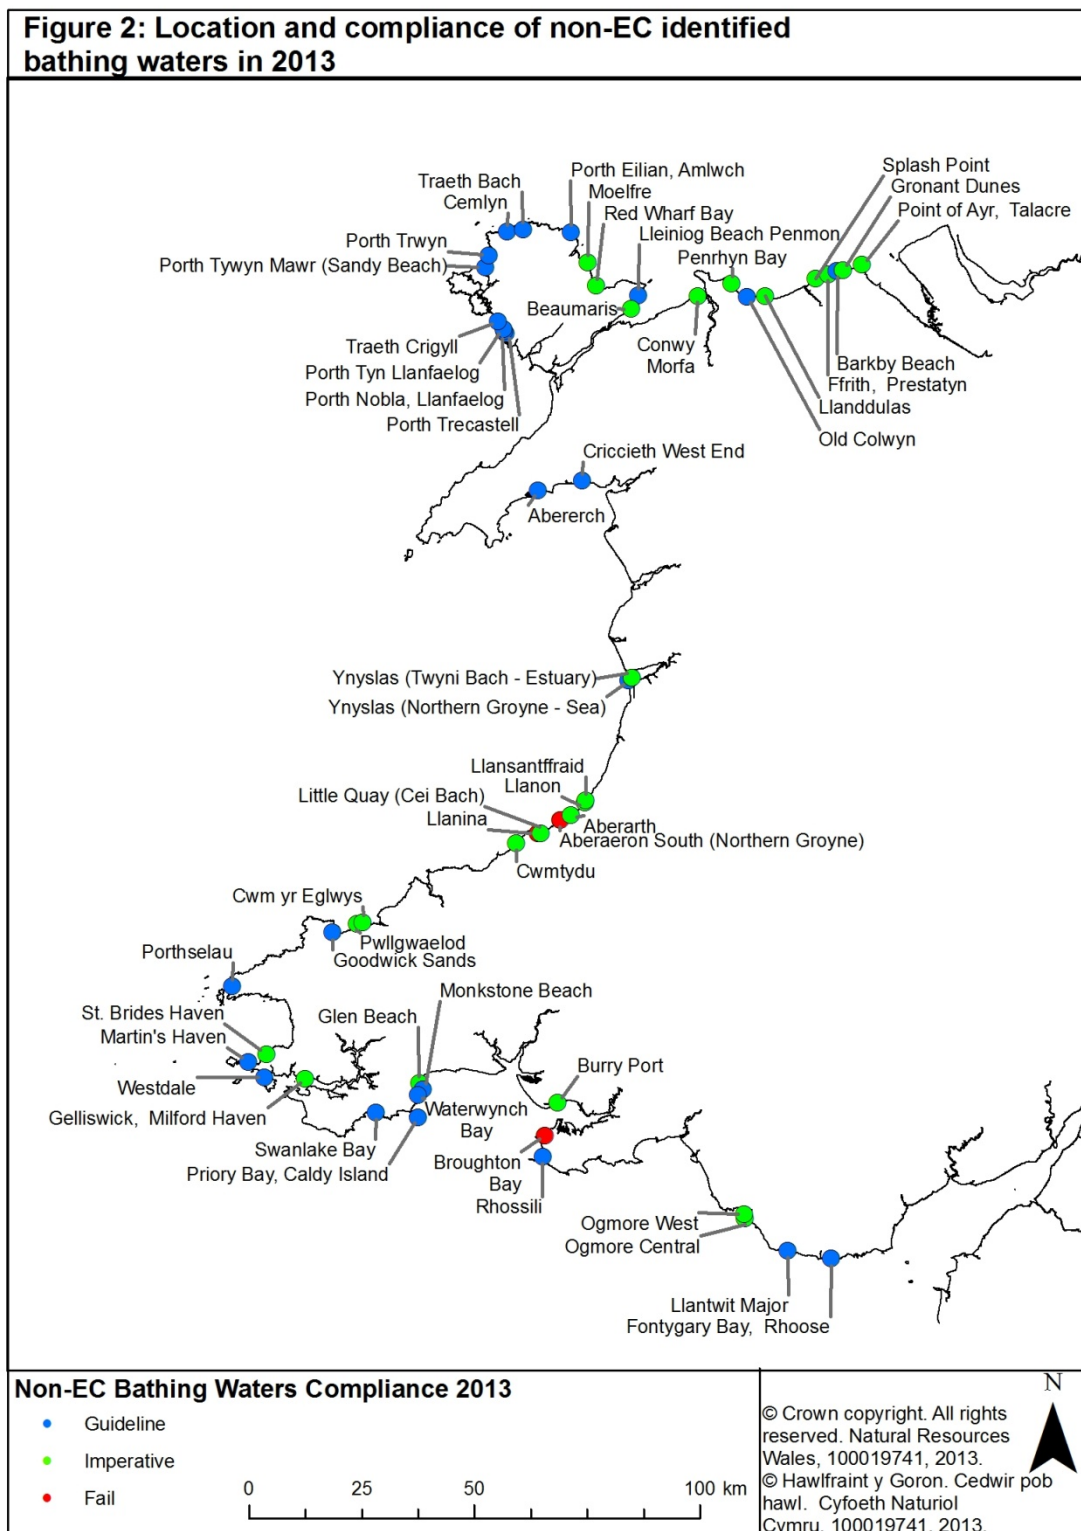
Figure 2: Location and compliance of non-EC identified bathing waters in 2013

Traeth Bach
Cemlyn
Porth Eilian, Amlwch
Moelfre
Red Wharf Bay
Lleiniog Beach Penmon
Penrhyn Bay
Splash Point
Gronant Dunes
Point of Ayr, Talacre
Porth Trwyn
Porth Tywyn Mawr (Sandy Beach)
Beaumaris
Conwy Morfa
Traeth Crigyll
Porth Tyn Llanfaelog
Porth Nobla, Llanfaelog
Porth Trecastell
Barkby Beach
Ffrith, Prestatyn
Llanddulas
Old Colwyn
Criccieth West End
Abererch
Ynyslas (Twyni Bach - Estuary)
Ynyslas (Northern Groyne - Sea)
Llansantffraid
Llanon
Little Quay (Cei Bach)
Llanina
Aberarth
Aberaeron South (Northern Groyne)
Cwmtydu
Cwm yr Eglwys
Pwllgwaelod
Goodwick Sands
Porthselau
Monkstone Beach
St. Brides Haven
Martin's Haven
Glen Beach
Burry Port
Westdale
Gelliswick, Milford Haven
Waterwynch Bay
Swanlake Bay
Priory Bay, Caldy Island
Broughton Bay
Rhossili
Ogmore West
Ogmore Central
Llantwit Major
Fontygary Bay, Rhoose

Non-EC Bathing Waters Compliance 2013
Guideline
Imperative
Fail
0 25 50 100 km
N
© Crown copyright. All rights reserved. Natural Resources Wales, 100019741, 2013.
© Hawlfraint y Goron. Cedwir pob hawl. Cyfoeth Naturiol Cymru, 100019741, 2013.